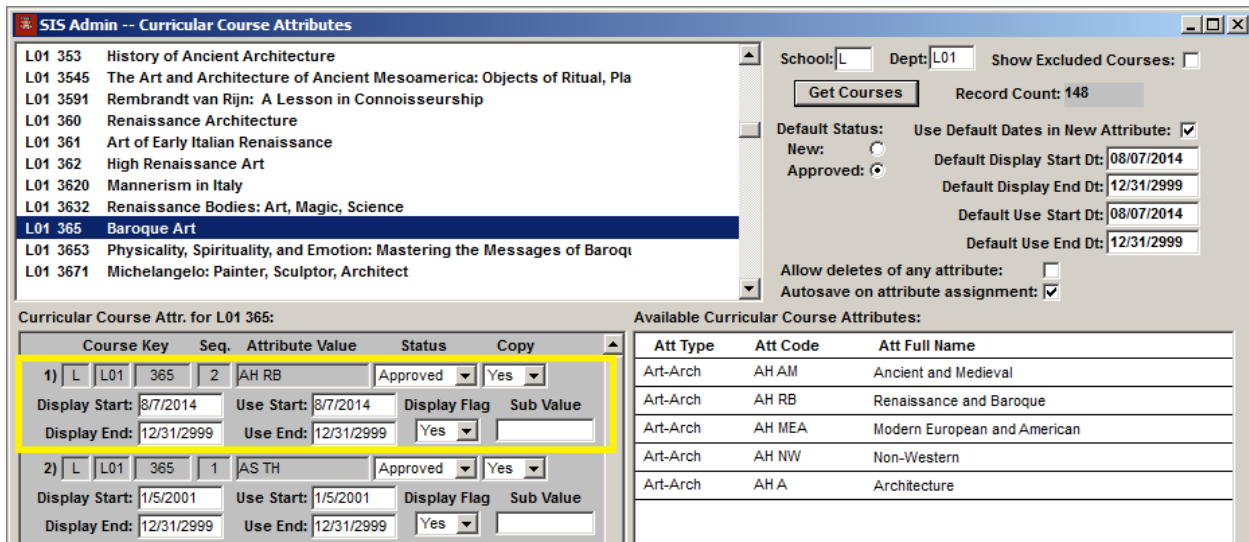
SIS Admin -- Curricular Course Attributes

L01 353 History of Ancient Architecture
L01 3545 The Art and Architecture of Ancient Mesoamerica: Objects of Ritual, Pla
L01 3591 Rembrandt van Rijn: A Lesson in Connoisseurship
L01 360 Renaissance Architecture
L01 361 Art of Early Italian Renaissance
L01 362 High Renaissance Art
L01 3620 Mannerism in Italy
L01 3632 Renaissance Bodies: Art, Magic, Science
L01 365 Baroque Art
L01 3653 Physicality, Spirituality, and Emotion: Mastering the Messages of Baroqu
L01 3671 Michelangelo: Painter, Sculptor, Architect

School: L Dept: L01 Show Excluded Courses:
Get Courses Record Count: 148
Default Status: New: Approved:
Use Default Dates in New Attribute:
Default Display Start Dt: 08/07/2014
Default Display End Dt: 12/31/2999
Default Use Start Dt: 08/07/2014
Default Use End Dt: 12/31/2999
Allow deletes of any attribute:
Autosave on attribute assignment:

Curricular Course Attr. for L01 365:

Course Key Seq. Attribute Value Status Copy
1) L L01 365 2 AH RB Approved Yes
Display Start: 8/7/2014 Use Start: 8/7/2014 Display Flag Sub Value
Display End: 12/31/2999 Use End: 12/31/2999 Yes
2) L L01 365 1 AS TH Approved Yes
Display Start: 1/5/2001 Use Start: 1/5/2001 Display Flag Sub Value
Display End: 12/31/2999 Use End: 12/31/2999 Yes

Available Curricular Course Attributes:

| Att Type | Att Code | Att Full Name |
|---|---|---|
| Art-Arch | AH AM | Ancient and Medieval |
| Art-Arch | AH RB | Renaissance and Baroque |
| Art-Arch | AH MEA | Modern European and American |
| Art-Arch | AH NW | Non-Western |
| Art-Arch | AH A | Architecture |